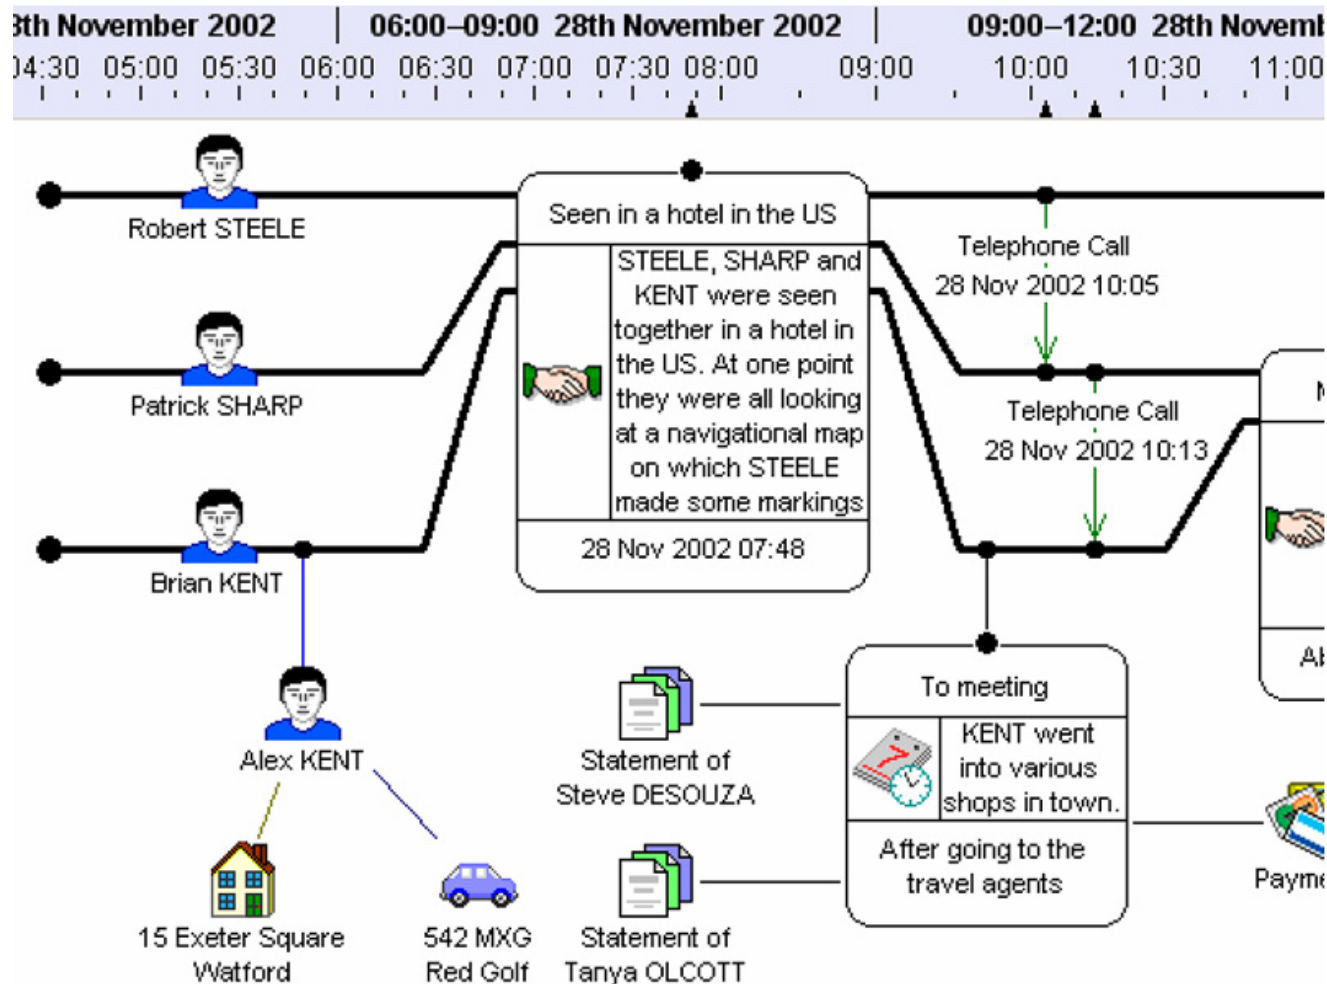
8th November 2002 | 06:00–09:00 28th November 2002 | 09:00–12:00 28th Novemb

04:30 05:00 05:30 06:00 06:30 07:00 07:30 08:00 09:00 10:00 10:30 11:00

Robert STEELE

Patrick SHARP

Brian KENT

Seen in a hotel in the US

STEELE, SHARP and KENT were seen together in a hotel in the US. At one point they were all looking at a navigational map on which STEELE made some markings

28 Nov 2002 07:48

Telephone Call
28 Nov 2002 10:05

Telephone Call
28 Nov 2002 10:13

M

A

Alex KENT

15 Exeter Square Watford

542 MXG Red Golf

Statement of Steve DESOUZA

Statement of Tanya OLCOTT

To meeting

KENT went into various shops in town.

After going to the travel agents

Payme